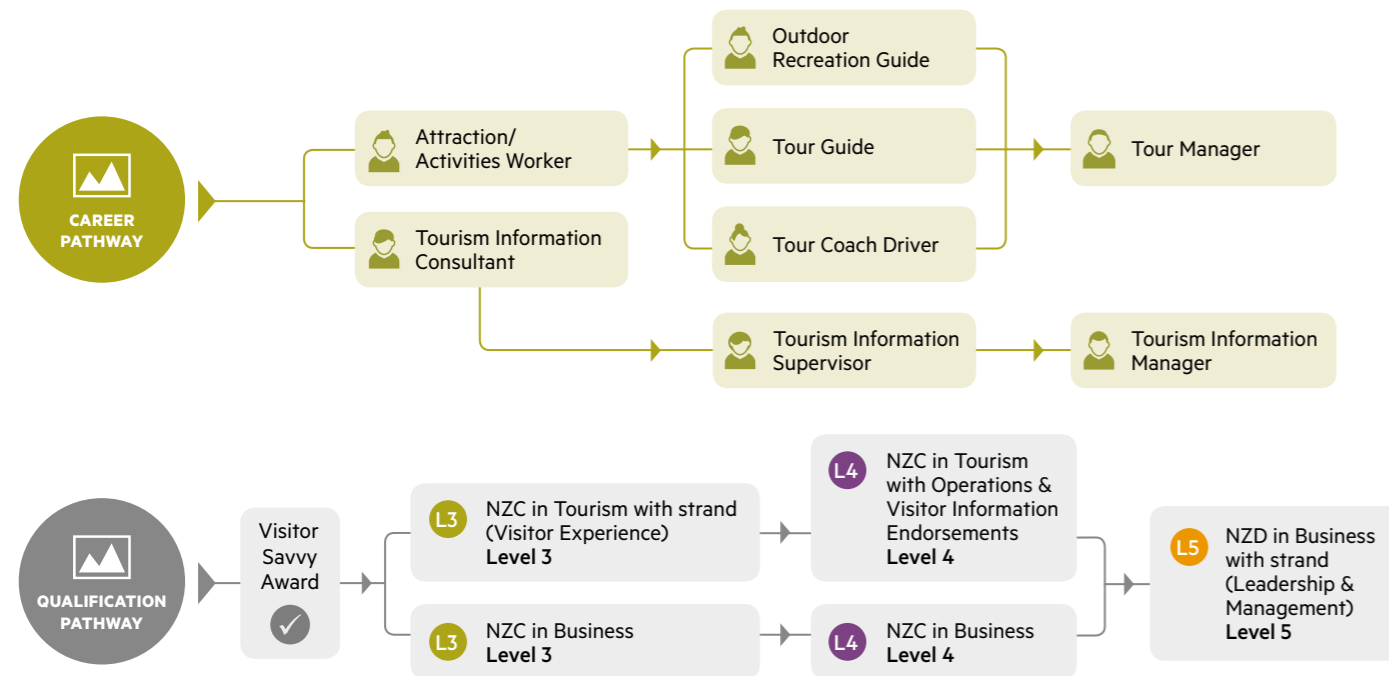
CAREER PATHWAY

Attraction/ Activities Worker

Tourism Information Consultant

Outdoor Recreation Guide

Tour Guide

Tour Coach Driver

Tour Manager

Tourism Information Supervisor

Tourism Information Manager

QUALIFICATION PATHWAY

Visitor Savvy Award

L3 NZC in Tourism with strand (Visitor Experience) **Level 3**

L3 NZC in Business **Level 3**

L4 NZC in Tourism with Operations & Visitor Information Endorsements **Level 4**

L4 NZC in Business **Level 4**

L5 NZD in Business with strand (Leadership & Management) **Level 5**